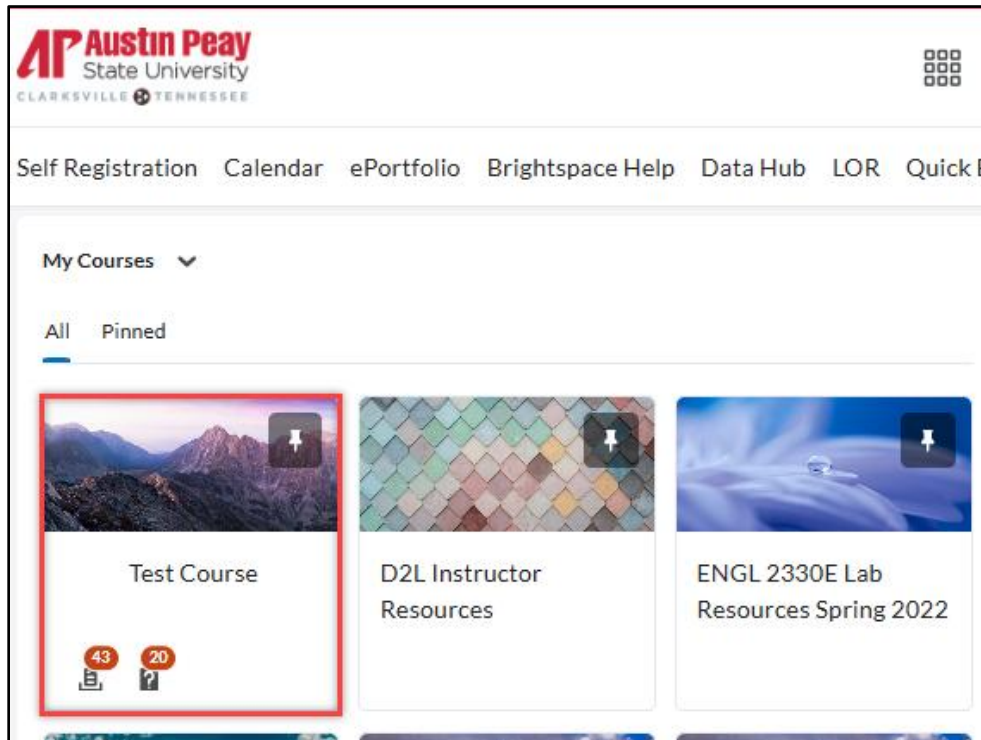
AP Austin Peay State University
CLARKSVILLE TENNESSEE

Self Registration Calendar ePortfolio Brightspace Help Data Hub LOR Quick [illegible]

My Courses

All Pinned

Test Course

43 20

D2L Instructor Resources

ENGL 2330E Lab Resources Spring 2022